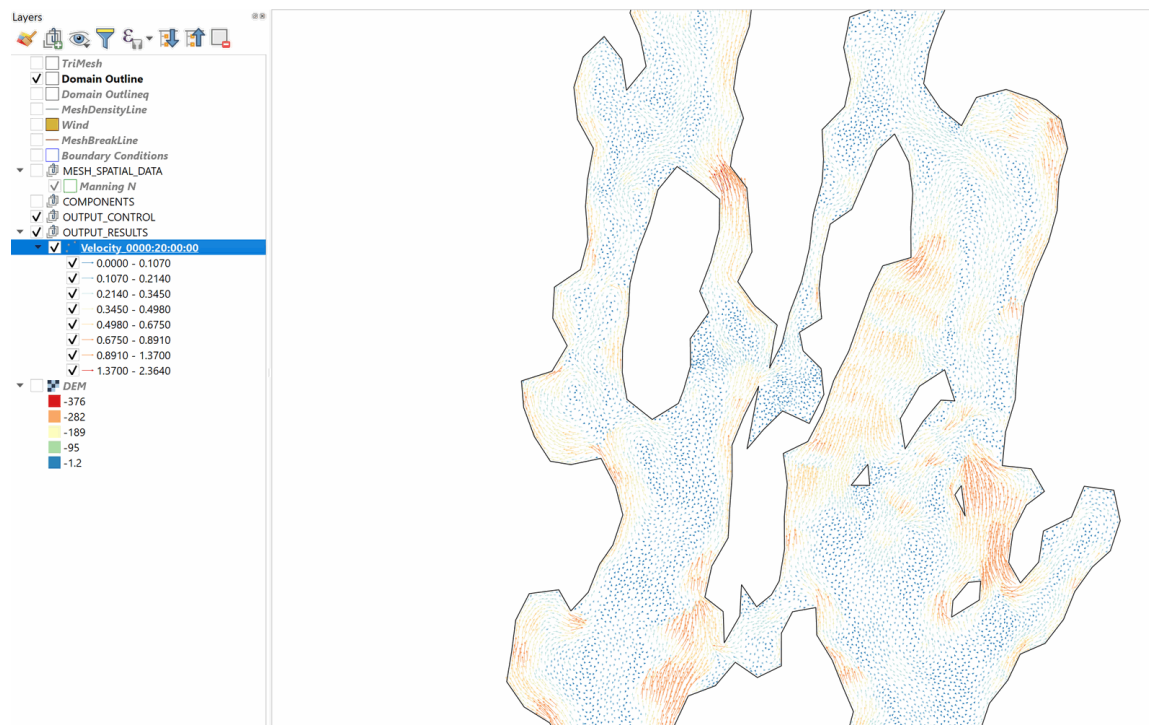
Layers

TriMesh
Domain Outline
Domain Outlineq
MeshDensityLine
Wind
MeshBreakLine
Boundary Conditions
MESH_SPATIAL_DATA
Manning N
COMPONENTS
OUTPUT_CONTROL
OUTPUT_RESULTS
Velocity_0000:20:00:00
0.0000 - 0.1070
0.1070 - 0.2140
0.2140 - 0.3450
0.3450 - 0.4980
0.4980 - 0.6750
0.6750 - 0.8910
0.8910 - 1.3700
1.3700 - 2.3640
DEM
-376
-282
-189
-95
-1.2